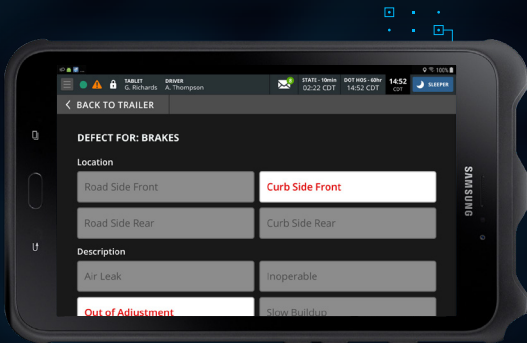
TABLET G. Richards
DRIVER A. Thompson
STATE - 10min 02:22 CDT
DOT HOS - 60hr 14:52 CDT
14:52 CDT
SLEEPER
100%

< BACK TO TRAILER

DEFECT FOR: BRAKES

Location

Road Side Front
Curb Side Front
Road Side Rear
Curb Side Rear

Description

Air Leak
Inoperable
Out of Adjustment
Slow Buildup

SAMSUNG